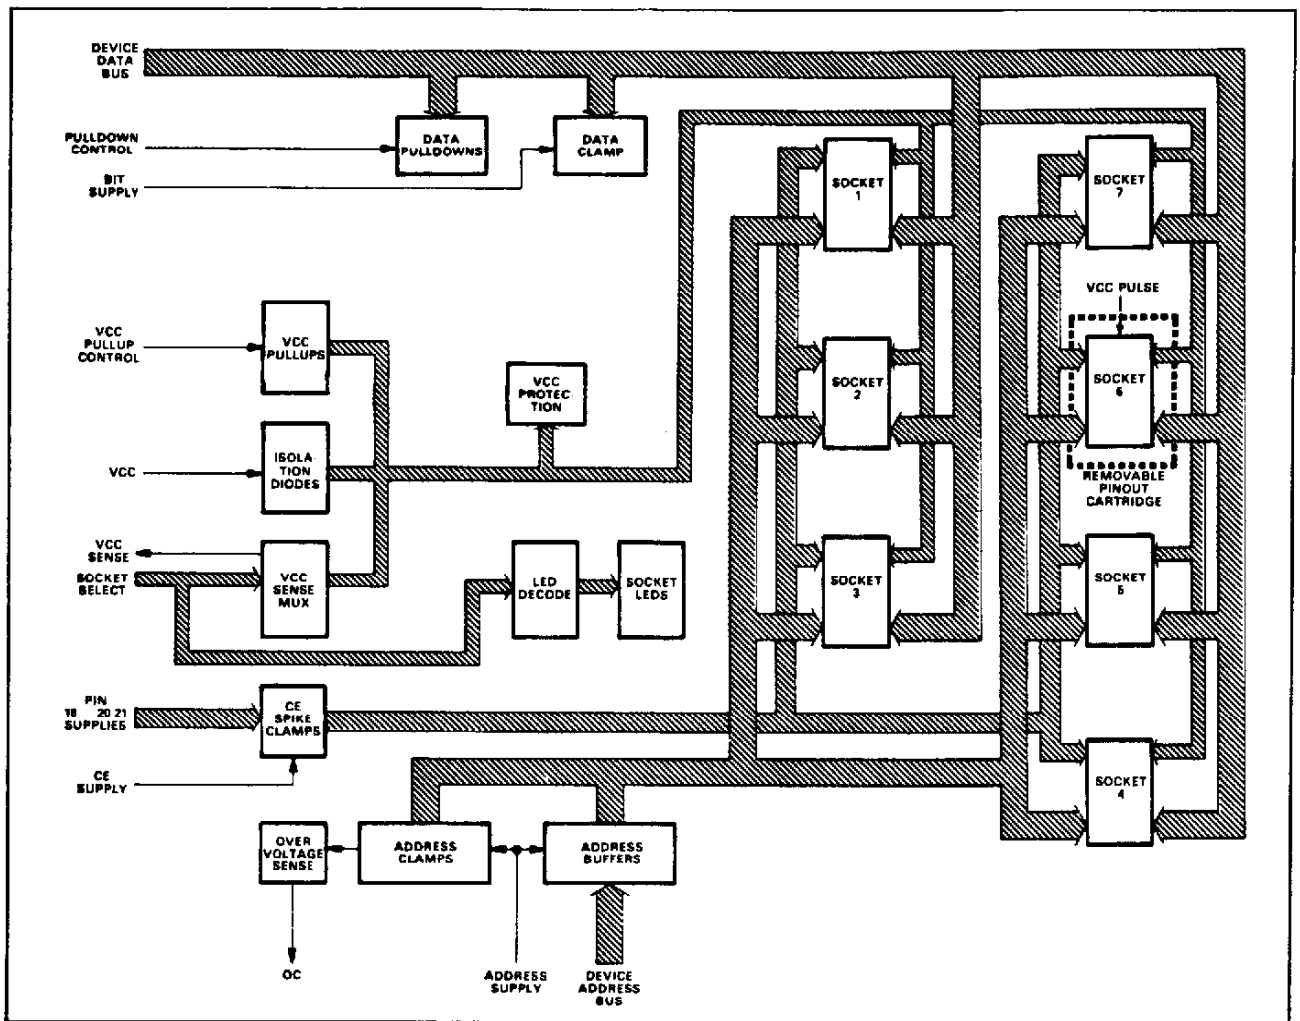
DEVICE DATA BUS

PULLDOWN CONTROL

BIT SUPPLY

DATA PULLDOWNS

DATA CLAMP

SOCKET 1

SOCKET 7

VCC PULSE

VCC PULLUP CONTROL

VCC PULLUPS

VCC PROTECTION

SOCKET 2

SOCKET 6

VCC

ISOLATION DIODES

REMOVABLE PINOUT CARTRIDGE

VCC SENSE

SOCKET SELECT

VCC SENSE MUX

LED DECODE

SOCKET LEDS

SOCKET 3

SOCKET 5

PIN 18 20 21 SUPPLIES

CE SPIKE CLAMPS

CE SUPPLY

SOCKET 4

OVER VOLTAGE SENSE

ADDRESS CLAMPS

ADDRESS BUFFERS

OC

ADDRESS SUPPLY

DEVICE ADDRESS BUS